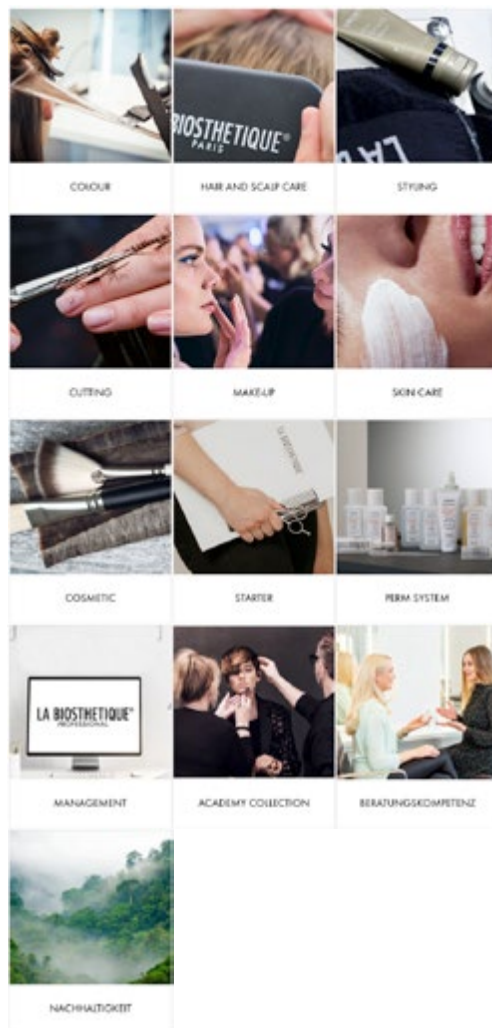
BIOSTHETIQUE®
PARIS

COLOUR

HAIR AND SCALP CARE

STYLING

CUTTING

MAKE-UP

SKIN CARE

COSMETIC

STARTER

PERM SYSTEM

LA BIOSTHETIQUE®
PROFESSIONAL

MANAGEMENT

ACADEMY COLLECTION

BERATUNGSKOMPETENZ

NACHHALTIGKEIT